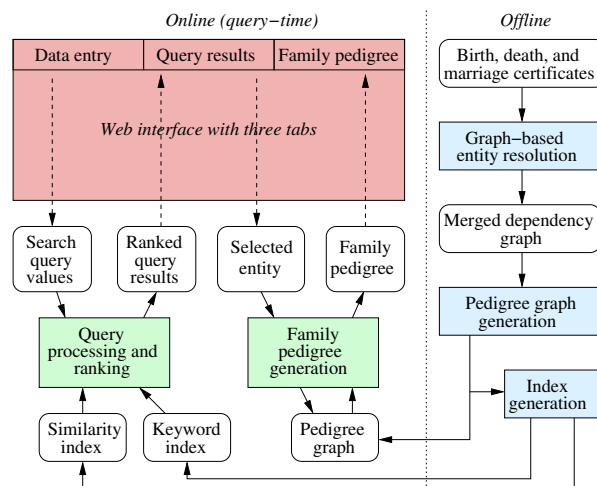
Online (query−time)

Offline

Data entry

Query results

Family pedigree

Web interface with three tabs

Search query values

Ranked query results

Selected entity

Family pedigree

Query processing and ranking

Family pedigree generation

Similarity index

Keyword index

Pedigree graph

Birth, death, and marriage certificates

Graph−based entity resolution

Merged dependency graph

Pedigree graph generation

Index generation